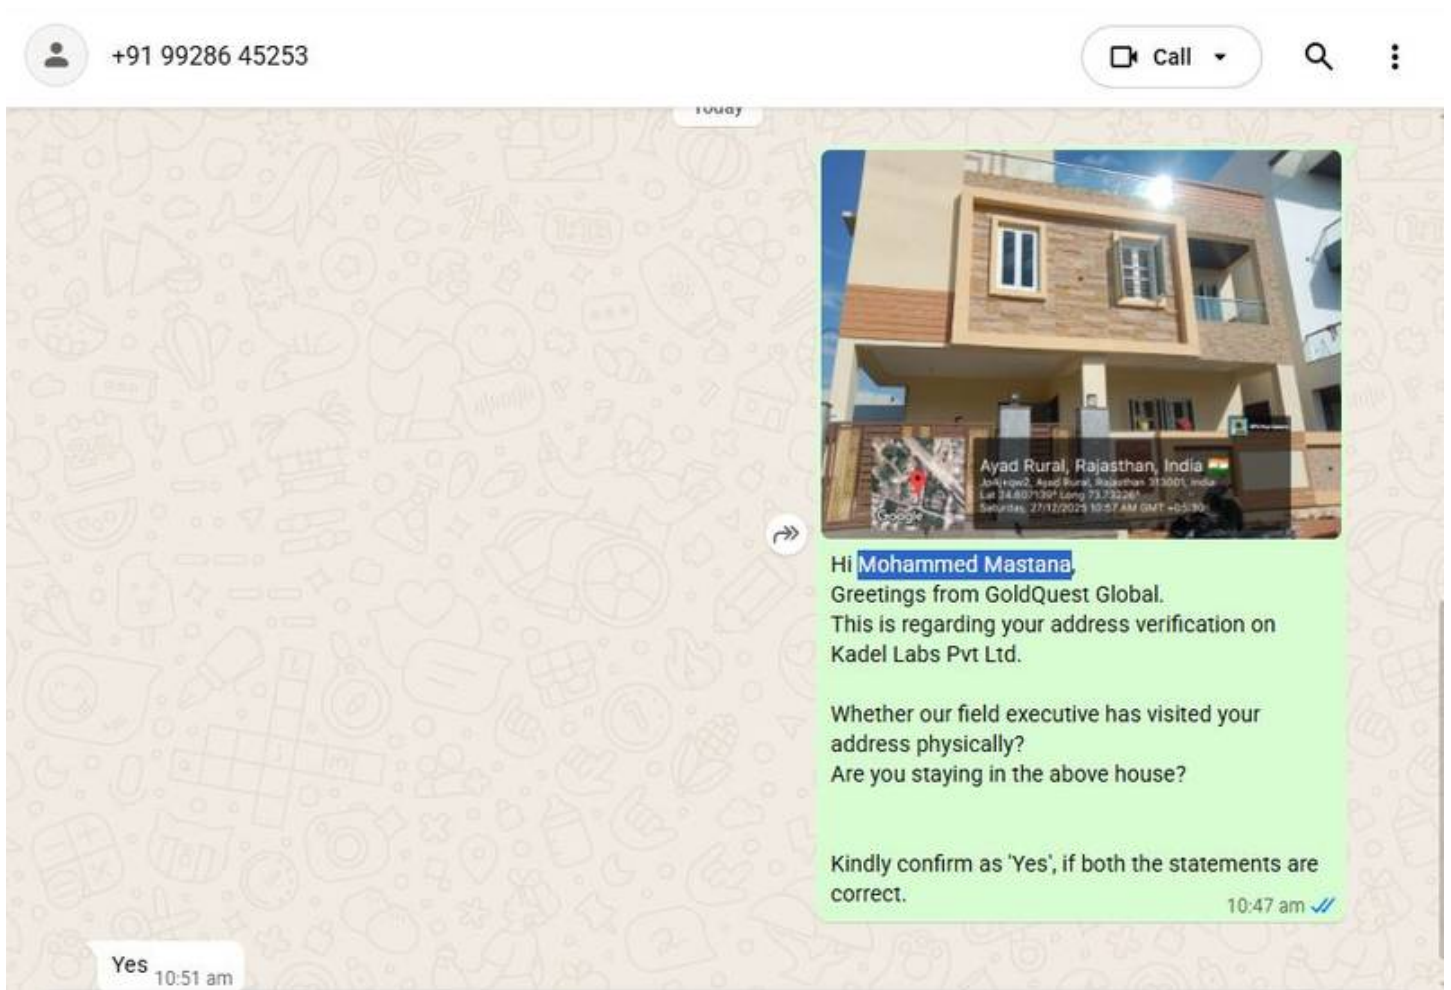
+91 99286 45253

Call

Today

Ayad Rural, Rajasthan, India
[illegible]
Lat 24.60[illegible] Long 73.73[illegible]
Saturday, 27/12/2025 10:57 AM GMT +05:30

Google

Hi Mohammed Mastana,
Greetings from GoldQuest Global.
This is regarding your address verification on Kadel Labs Pvt Ltd.

Whether our field executive has visited your address physically?
Are you staying in the above house?

Kindly confirm as 'Yes', if both the statements are correct.
10:47 am

Yes 10:51 am